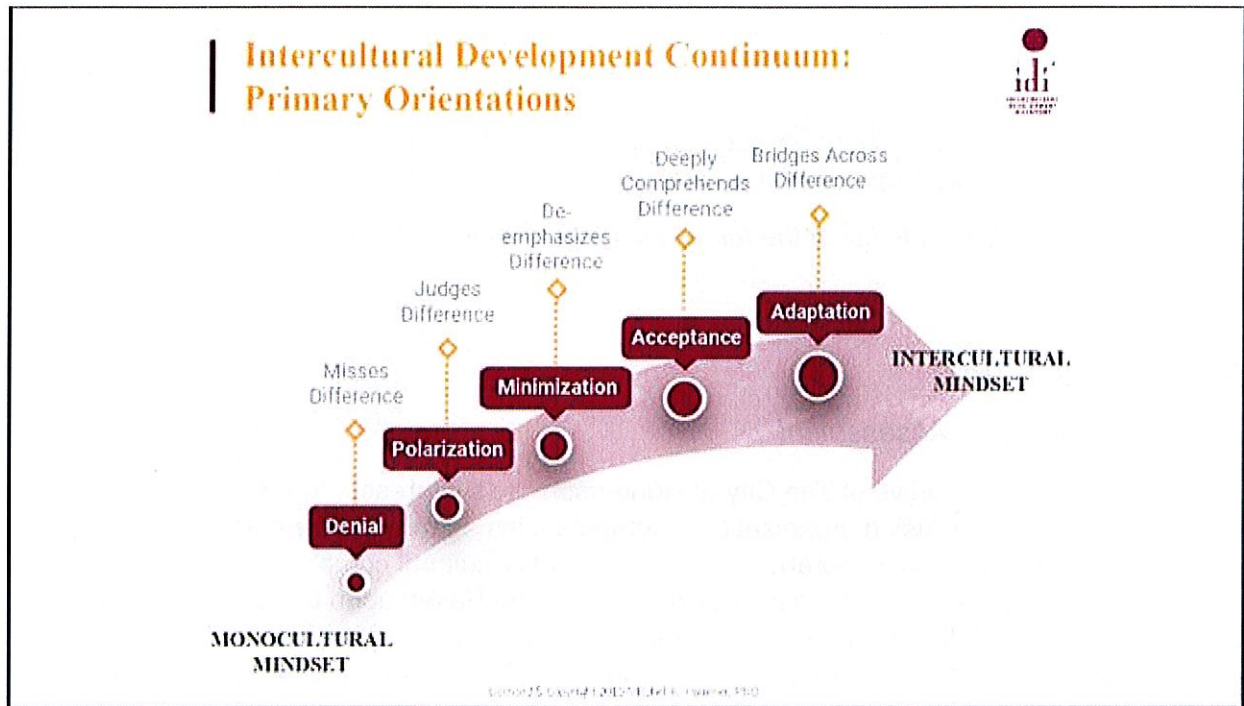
Intercultural Development Continuum: Primary Orientations

idi

Misses Difference

Judges Difference

De-emphasizes Difference

Deeply Comprehends Difference

Bridges Across Difference

Denial

Polarization

Minimization

Acceptance

Adaptation

MONOCULTURAL MINDSET

INTERCULTURAL MINDSET

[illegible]